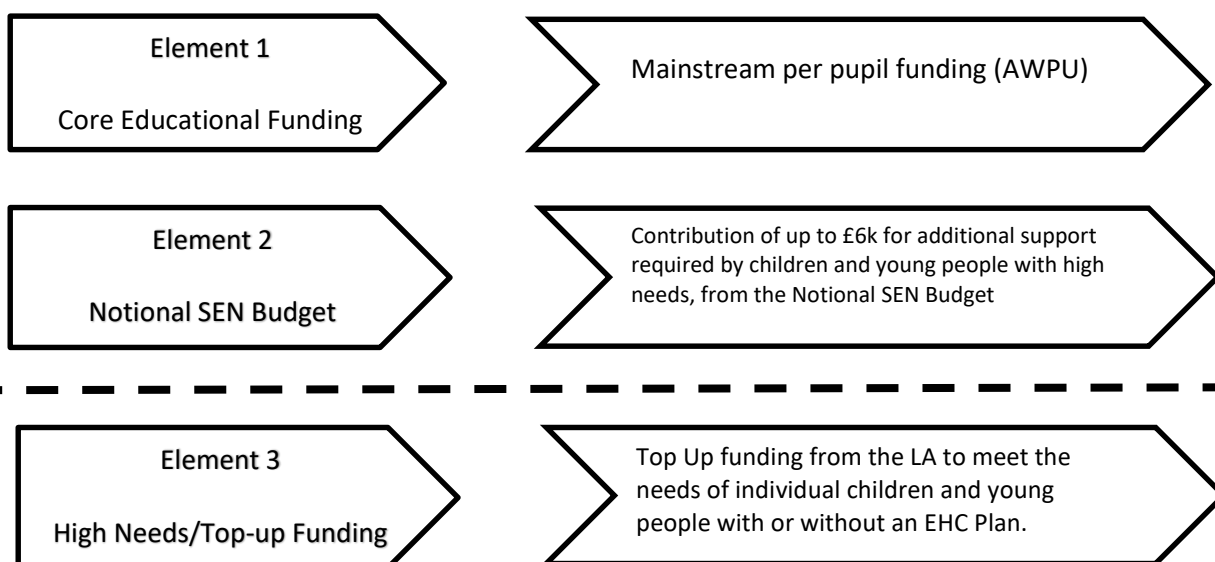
Element 1

Core Educational Funding

Mainstream per pupil funding (AWPU)

Element 2

Notional SEN Budget

Contribution of up to £6k for additional support required by children and young people with high needs, from the Notional SEN Budget

Element 3

High Needs/Top-up Funding

Top Up funding from the LA to meet the needs of individual children and young people with or without an EHC Plan.